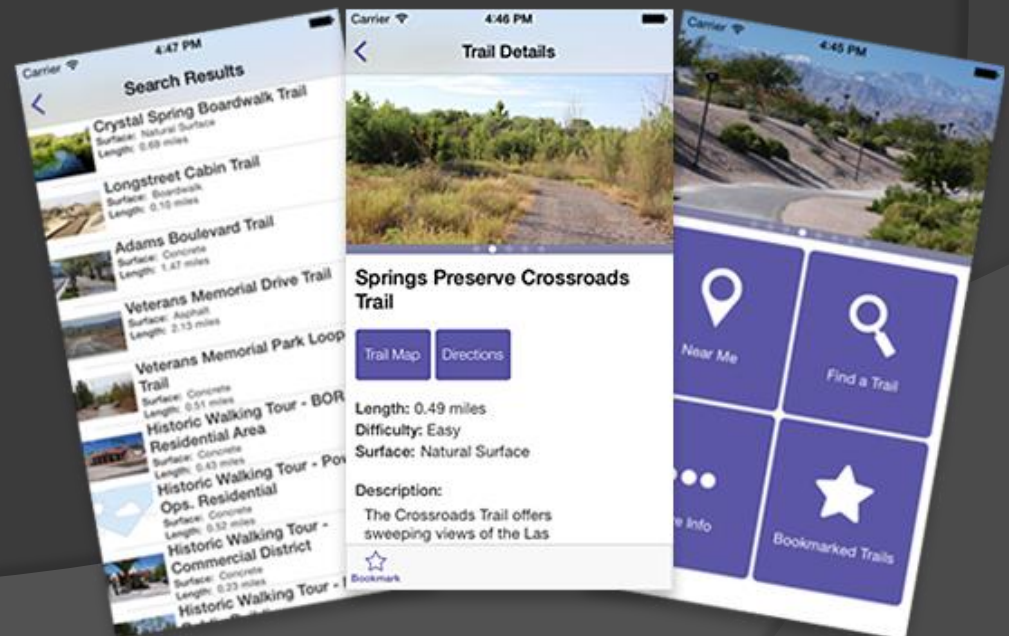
Carrier
4:47 PM
Search Results
Crystal Spring Boardwalk Trail
Surface: Natural Surface
Length: 0.69 miles
Longstreet Cabin Trail
Surface: Boardwalk
Length: 0.10 miles
Adams Boulevard Trail
Surface: Concrete
Length: 1.47 miles
Veterans Memorial Drive Trail
Surface: Asphalt
Length: 2.13 miles
Veterans Memorial Park Loop Trail
Surface: Concrete
Length: 0.51 miles
Historic Walking Tour - BOR Residential Area
Surface: Concrete
Length: 0.43 miles
Historic Walking Tour - Pov Ops. Residential
Surface: Concrete
Length: 0.52 miles
Historic Walking Tour - Commercial District
Surface: Concrete
Length: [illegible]
Historic Walking Tour -

Carrier
4:46 PM
Trail Details
Springs Preserve Crossroads Trail
Trail Map
Directions
Length: 0.49 miles
Difficulty: Easy
Surface: Natural Surface
Description:
The Crossroads Trail offers sweeping views of the Las
Bookmark

Carrier
4:45 PM
Near Me
Find a Trail
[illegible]e Info
Bookmarked Trails